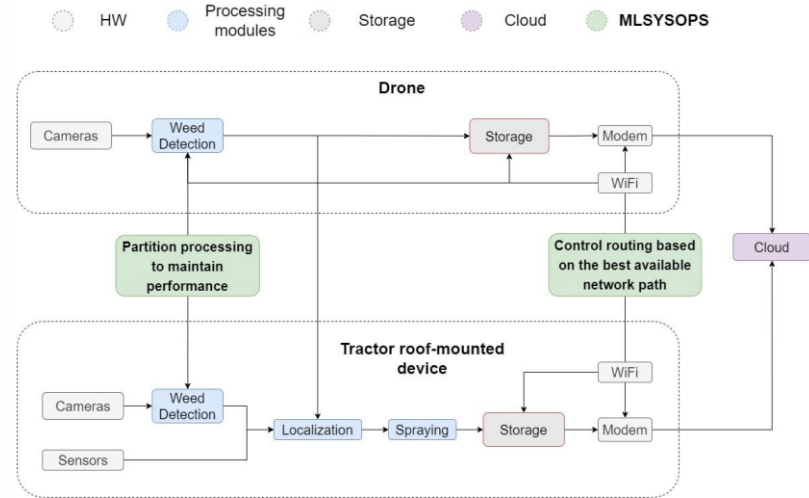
HW Processing modules Storage Cloud MLSYSOPS

Drone

Cameras

Weed Detection

Storage

Modem

WiFi

Partition processing to maintain performance

Control routing based on the best available network path

Cloud

Tractor roof-mounted device

WiFi

Cameras

Weed Detection

Localization

Spraying

Storage

Modem

Sensors